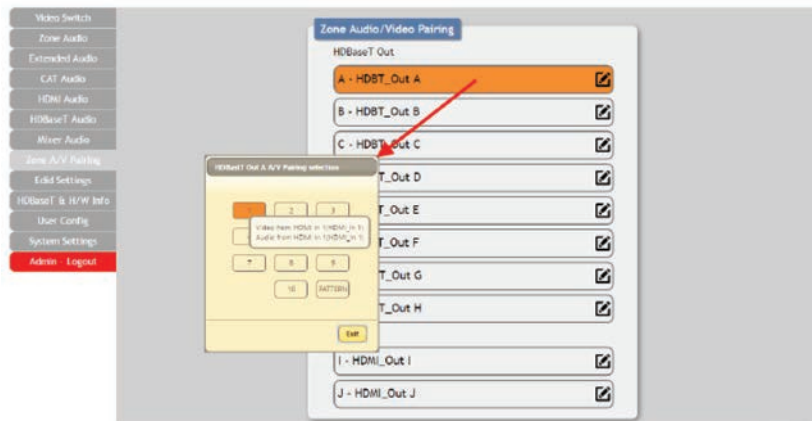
Video Switch
Zone Audio
Extended Audio
CAT Audio
HDMI Audio
HDBaseT Audio
Mixer Audio
Zone A/V Pairing
Edid Settings
HDBaseT & H/W Info
User Config
System Settings
Admin - Logout

Zone Audio/Video Pairing
HDBaseT Out
A - HDBT_Out A
B - HDBT_Out B
C - HDBT_Out C
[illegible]T_Out D
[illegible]T_Out E
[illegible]T_Out F
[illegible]T_Out G
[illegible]T_Out H
I - HDMI_Out I
J - HDMI_Out J

HDBaseT Out A A/V Pairing selection
1
2
3
Video from HDMI in 1(HDMI_in 1)
Audio from HDMI in 1(HDMI_in 1)
7
8
9
10
PATTERN
Exit